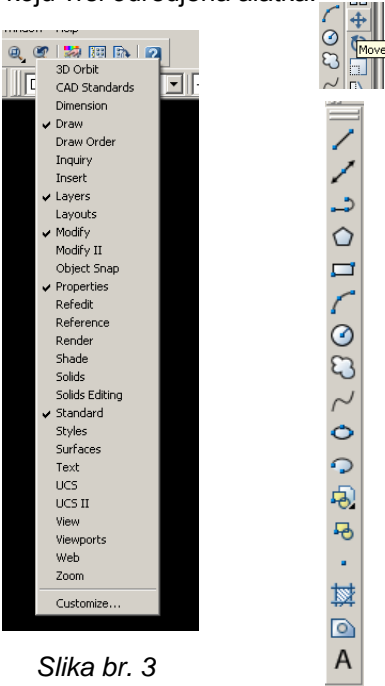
koja vrši određena dalnk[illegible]

Window Help

Move

3D Orbit
CAD Standards
Dimension
✓ Draw
Draw Order
Inquiry
Insert
✓ Layers
Layouts
✓ Modify
Modify II
Object Snap
✓ Properties
Refedit
Reference
Render
Shade
Solids
Solids Editing
✓ Standard
Styles
Surfaces
Text
UCS
UCS II
View
Viewports
Web
Zoom
Customize...

Slika br. 3

A